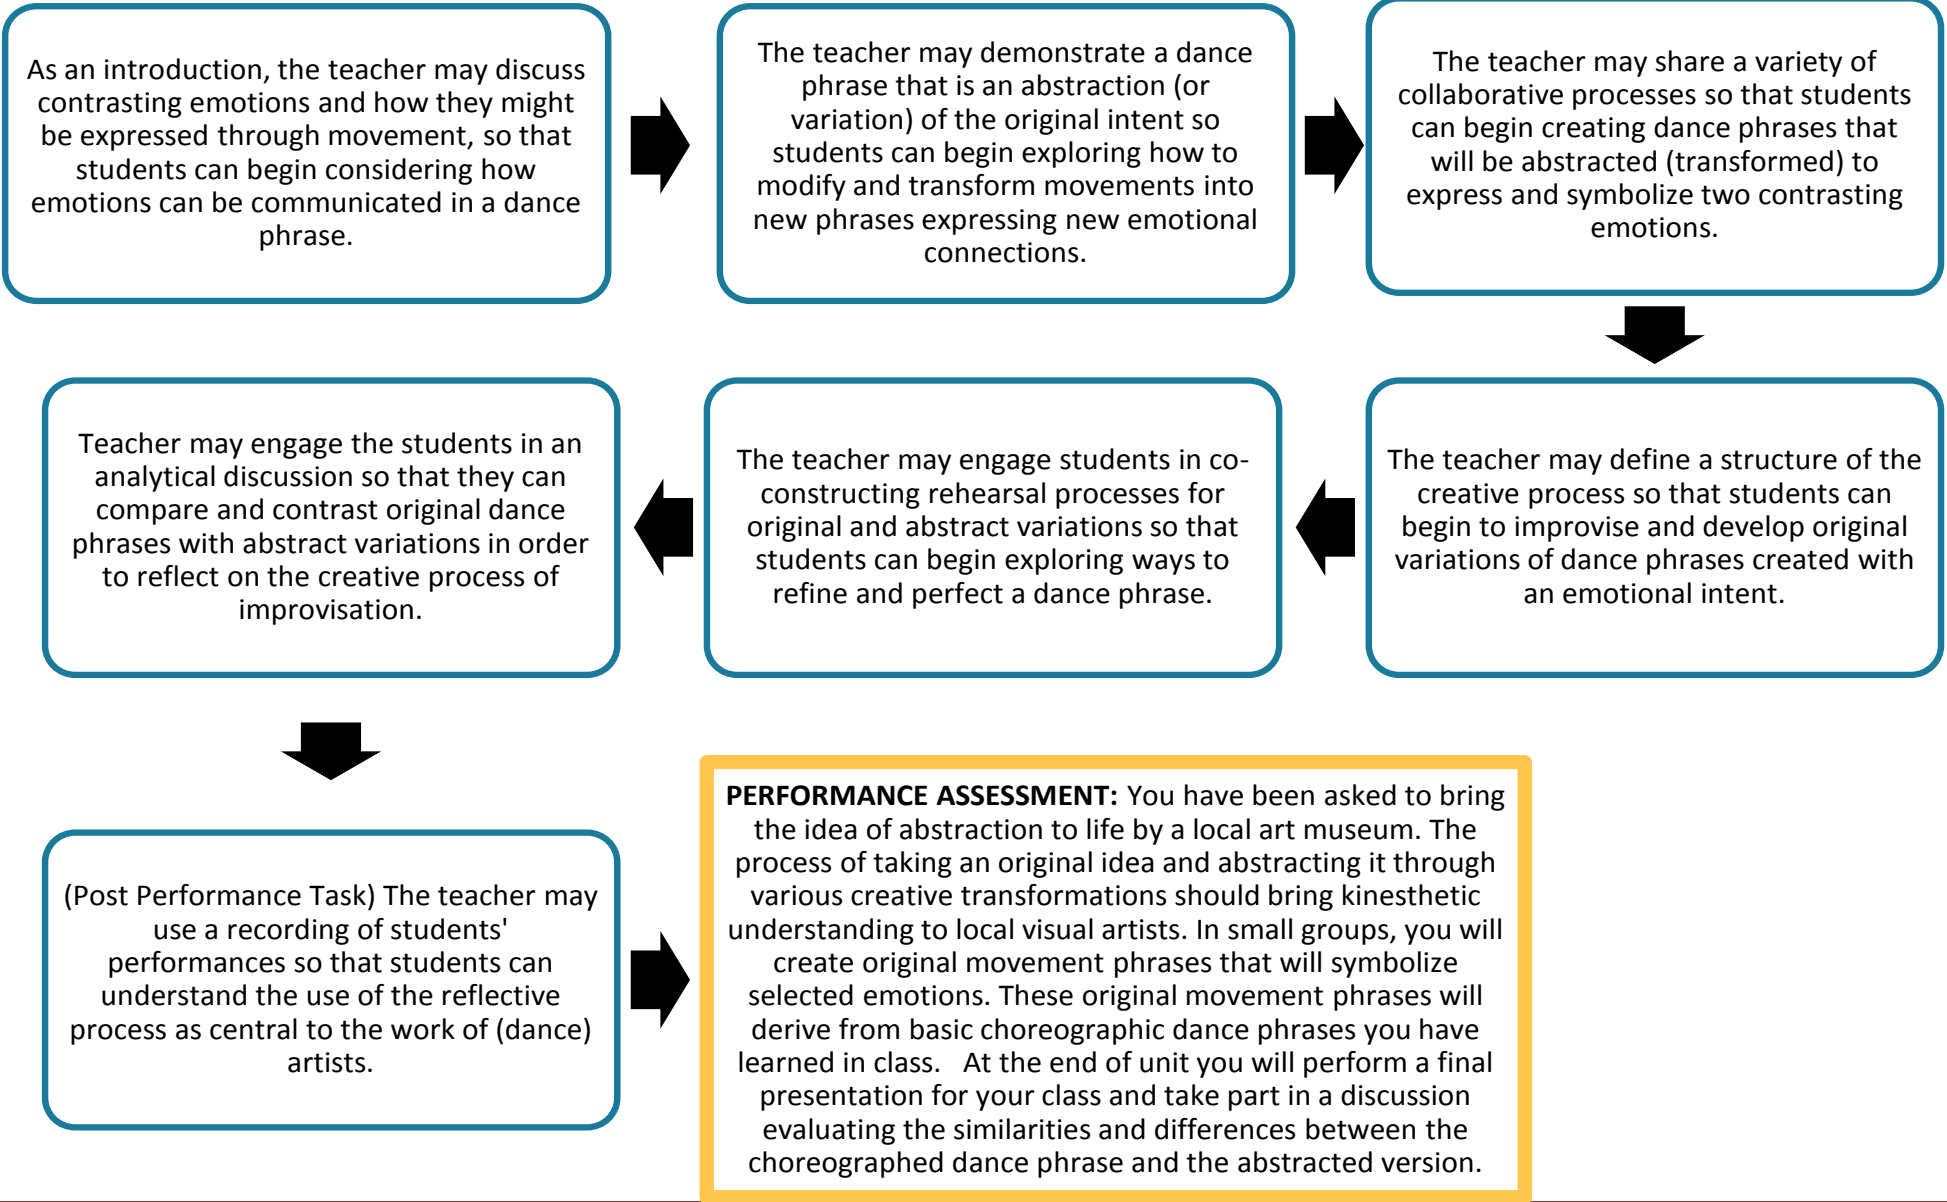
As an introduction, the teacher may discuss contrasting emotions and how they might be expressed through movement, so that students can begin considering how emotions can be communicated in a dance phrase.

The teacher may demonstrate a dance phrase that is an abstraction (or variation) of the original intent so students can begin exploring how to modify and transform movements into new phrases expressing new emotional connections.

The teacher may share a variety of collaborative processes so that students can begin creating dance phrases that will be abstracted (transformed) to express and symbolize two contrasting emotions.

The teacher may define a structure of the creative process so that students can begin to improvise and develop original variations of dance phrases created with an emotional intent.

The teacher may engage students in co-constructing rehearsal processes for original and abstract variations so that students can begin exploring ways to refine and perfect a dance phrase.

Teacher may engage the students in an analytical discussion so that they can compare and contrast original dance phrases with abstract variations in order to reflect on the creative process of improvisation.

(Post Performance Task) The teacher may use a recording of students' performances so that students can understand the use of the reflective process as central to the work of (dance) artists.

**PERFORMANCE ASSESSMENT:** You have been asked to bring the idea of abstraction to life by a local art museum. The process of taking an original idea and abstracting it through various creative transformations should bring kinesthetic understanding to local visual artists. In small groups, you will create original movement phrases that will symbolize selected emotions. These original movement phrases will derive from basic choreographic dance phrases you have learned in class. At the end of unit you will perform a final presentation for your class and take part in a discussion evaluating the similarities and differences between the choreographed dance phrase and the abstracted version.